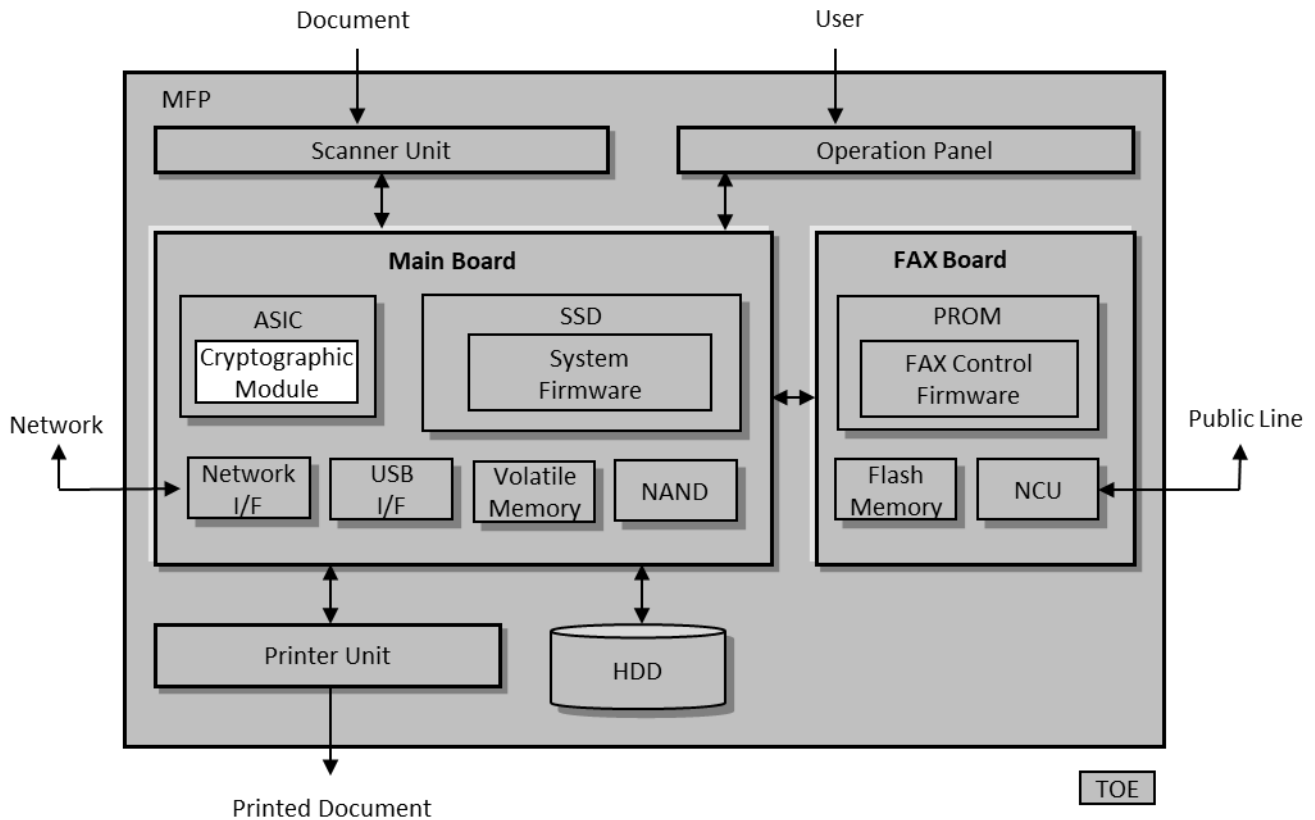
Document

User

MFP

Scanner Unit

Operation Panel

Main Board

ASIC

Cryptographic Module

SSD

System Firmware

FAX Board

PROM

FAX Control Firmware

Network

Network I/F

USB I/F

Volatile Memory

NAND

Flash Memory

NCU

Public Line

Printer Unit

HDD

TOE

Printed Document